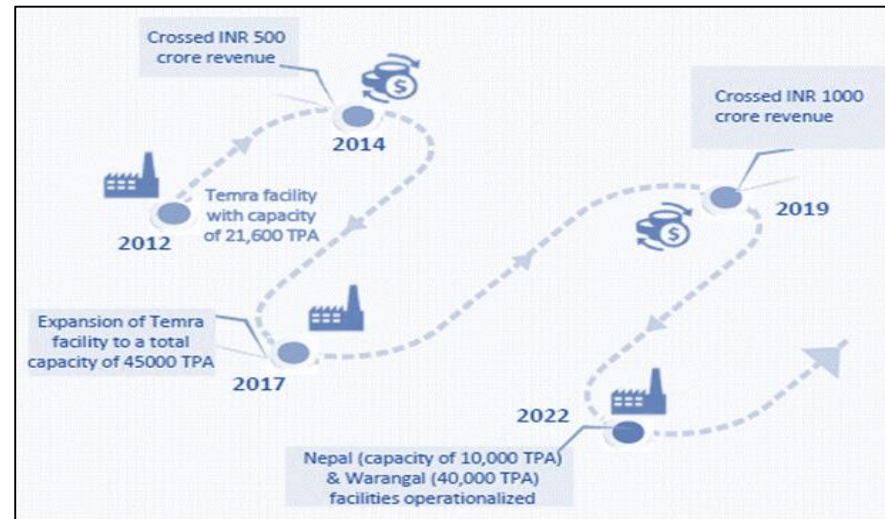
Crossed INR 500 crore revenue

2014

Crossed INR 1000 crore revenue

Temra facility with capacity of 21,600 TPA

2012

2019

Expansion of Temra facility to a total capacity of 45000 TPA

2017

2022

Nepal (capacity of 10,000 TPA) & Warangal (40,000 TPA) facilities operationalized